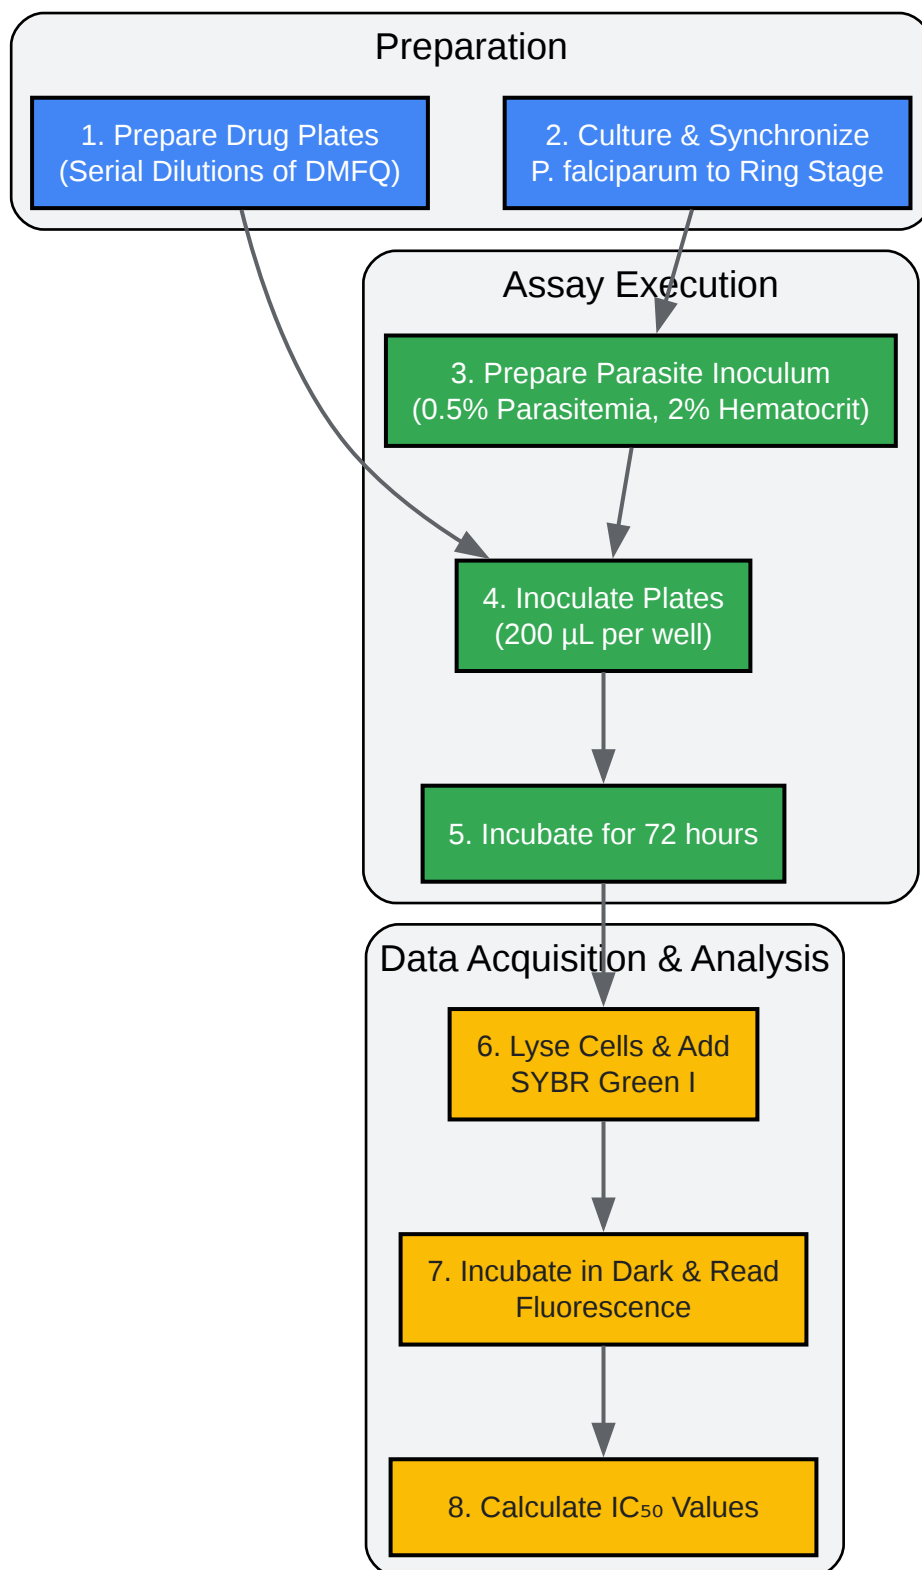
Preparation

1. Prepare Drug Plates (Serial Dilutions of DMFQ)

2. Culture & Synchronize P. falciparum to Ring Stage

Assay Execution

3. Prepare Parasite Inoculum (0.5% Parasitemia, 2% Hematocrit)

4. Inoculate Plates (200 µL per well)

5. Incubate for 72 hours

Data Acquisition & Analysis

6. Lyse Cells & Add SYBR Green I

7. Incubate in Dark & Read Fluorescence

8. Calculate $IC_{50}$ Values